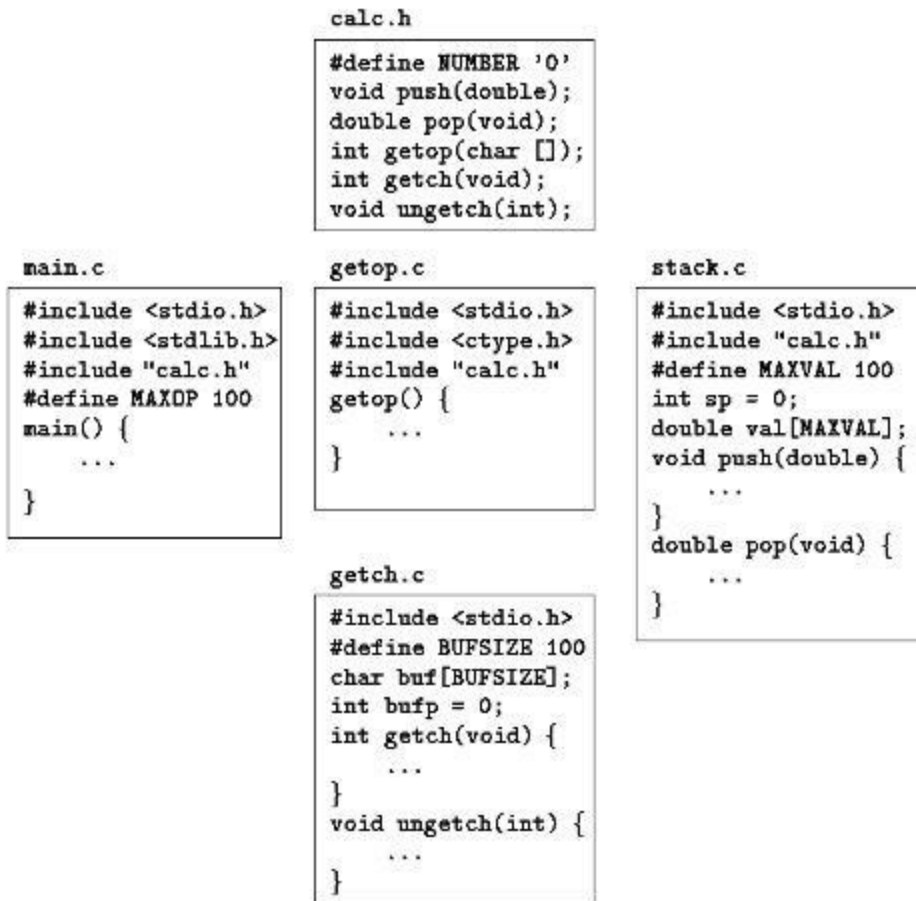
calc.h

```
#define NUMBER '0'
void push(double);
double pop(void);
int getop(char []);
int getch(void);
void ungetch(int);
```

main.c

```
#include <stdio.h>
#include <stdlib.h>
#include "calc.h"
#define MAXOP 100
main() {
    ...
}
```

getop.c

```
#include <stdio.h>
#include <ctype.h>
#include "calc.h"
getop() {
    ...
}
```

stack.c

```
#include <stdio.h>
#include "calc.h"
#define MAXVAL 100
int sp = 0;
double val[MAXVAL];
void push(double) {
    ...
}
double pop(void) {
    ...
}
```

getch.c

```
#include <stdio.h>
#define BUFSIZE 100
char buf[BUFSIZE];
int bufp = 0;
int getch(void) {
    ...
}
void ungetch(int) {
    ...
}
```